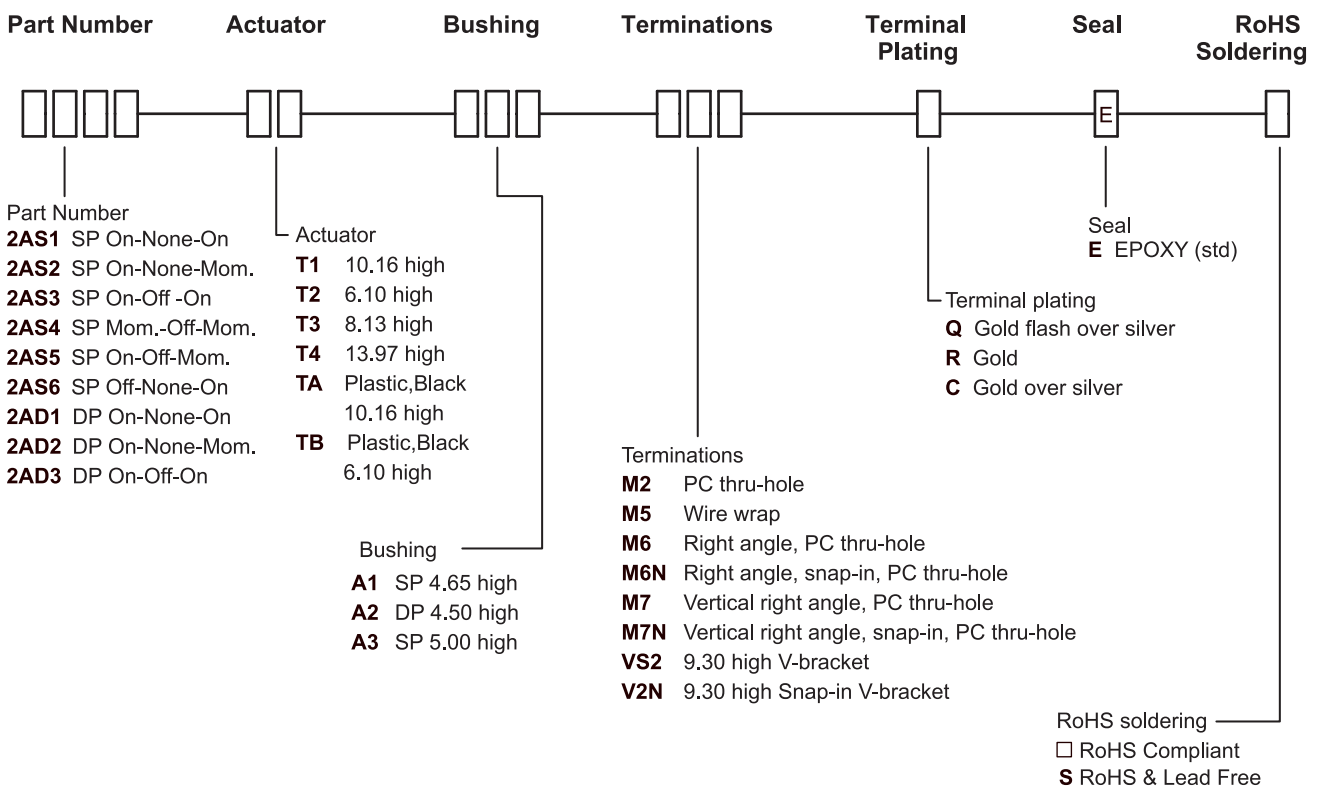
Part Number Actuator Bushing Terminations Terminal Plating Seal RoHS Soldering

E

Part Number
**2AS1** SP On-None-On
**2AS2** SP On-None-Mom.
**2AS3** SP On-Off -On
**2AS4** SP Mom.-Off-Mom.
**2AS5** SP On-Off-Mom.
**2AS6** SP Off-None-On
**2AD1** DP On-None-On
**2AD2** DP On-None-Mom.
**2AD3** DP On-Off-On

Actuator
**T1** 10.16 high
**T2** 6.10 high
**T3** 8.13 high
**T4** 13.97 high
**TA** Plastic,Black 10.16 high
**TB** Plastic,Black 6.10 high

Bushing
**A1** SP 4.65 high
**A2** DP 4.50 high
**A3** SP 5.00 high

Terminations
**M2** PC thru-hole
**M5** Wire wrap
**M6** Right angle, PC thru-hole
**M6N** Right angle, snap-in, PC thru-hole
**M7** Vertical right angle, PC thru-hole
**M7N** Vertical right angle, snap-in, PC thru-hole
**VS2** 9.30 high V-bracket
**V2N** 9.30 high Snap-in V-bracket

Terminal plating
**Q** Gold flash over silver
**R** Gold
**C** Gold over silver

Seal
**E** EPOXY (std)

RoHS soldering
☐ RoHS Compliant
**S** RoHS & Lead Free